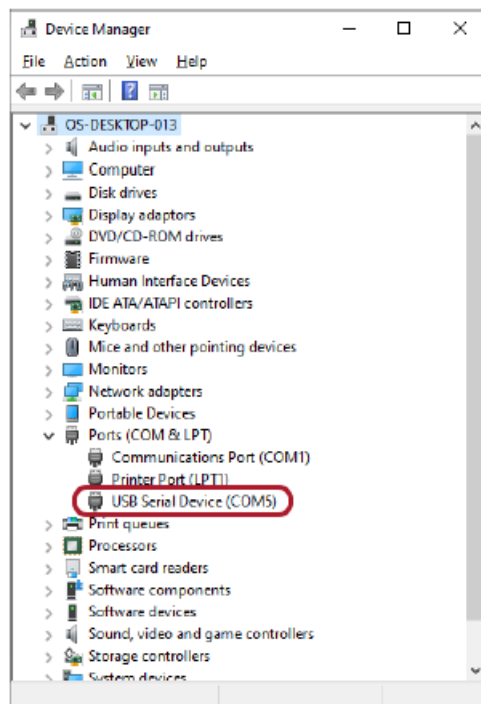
Device Manager

File Action View Help

OS-DESKTOP-013
Audio inputs and outputs
Computer
Disk drives
Display adaptors
DVD/CD-ROM drives
Firmware
Human Interface Devices
IDE ATA/ATAPI controllers
Keyboards
Mice and other pointing devices
Monitors
Network adapters
Portable Devices
Ports (COM & LPT)
Communications Port (COM1)
Printer Port (LPT1)
USB Serial Device (COM5)
Print queues
Processors
Smart card readers
Software components
Software devices
Sound, video and game controllers
Storage controllers
System devices